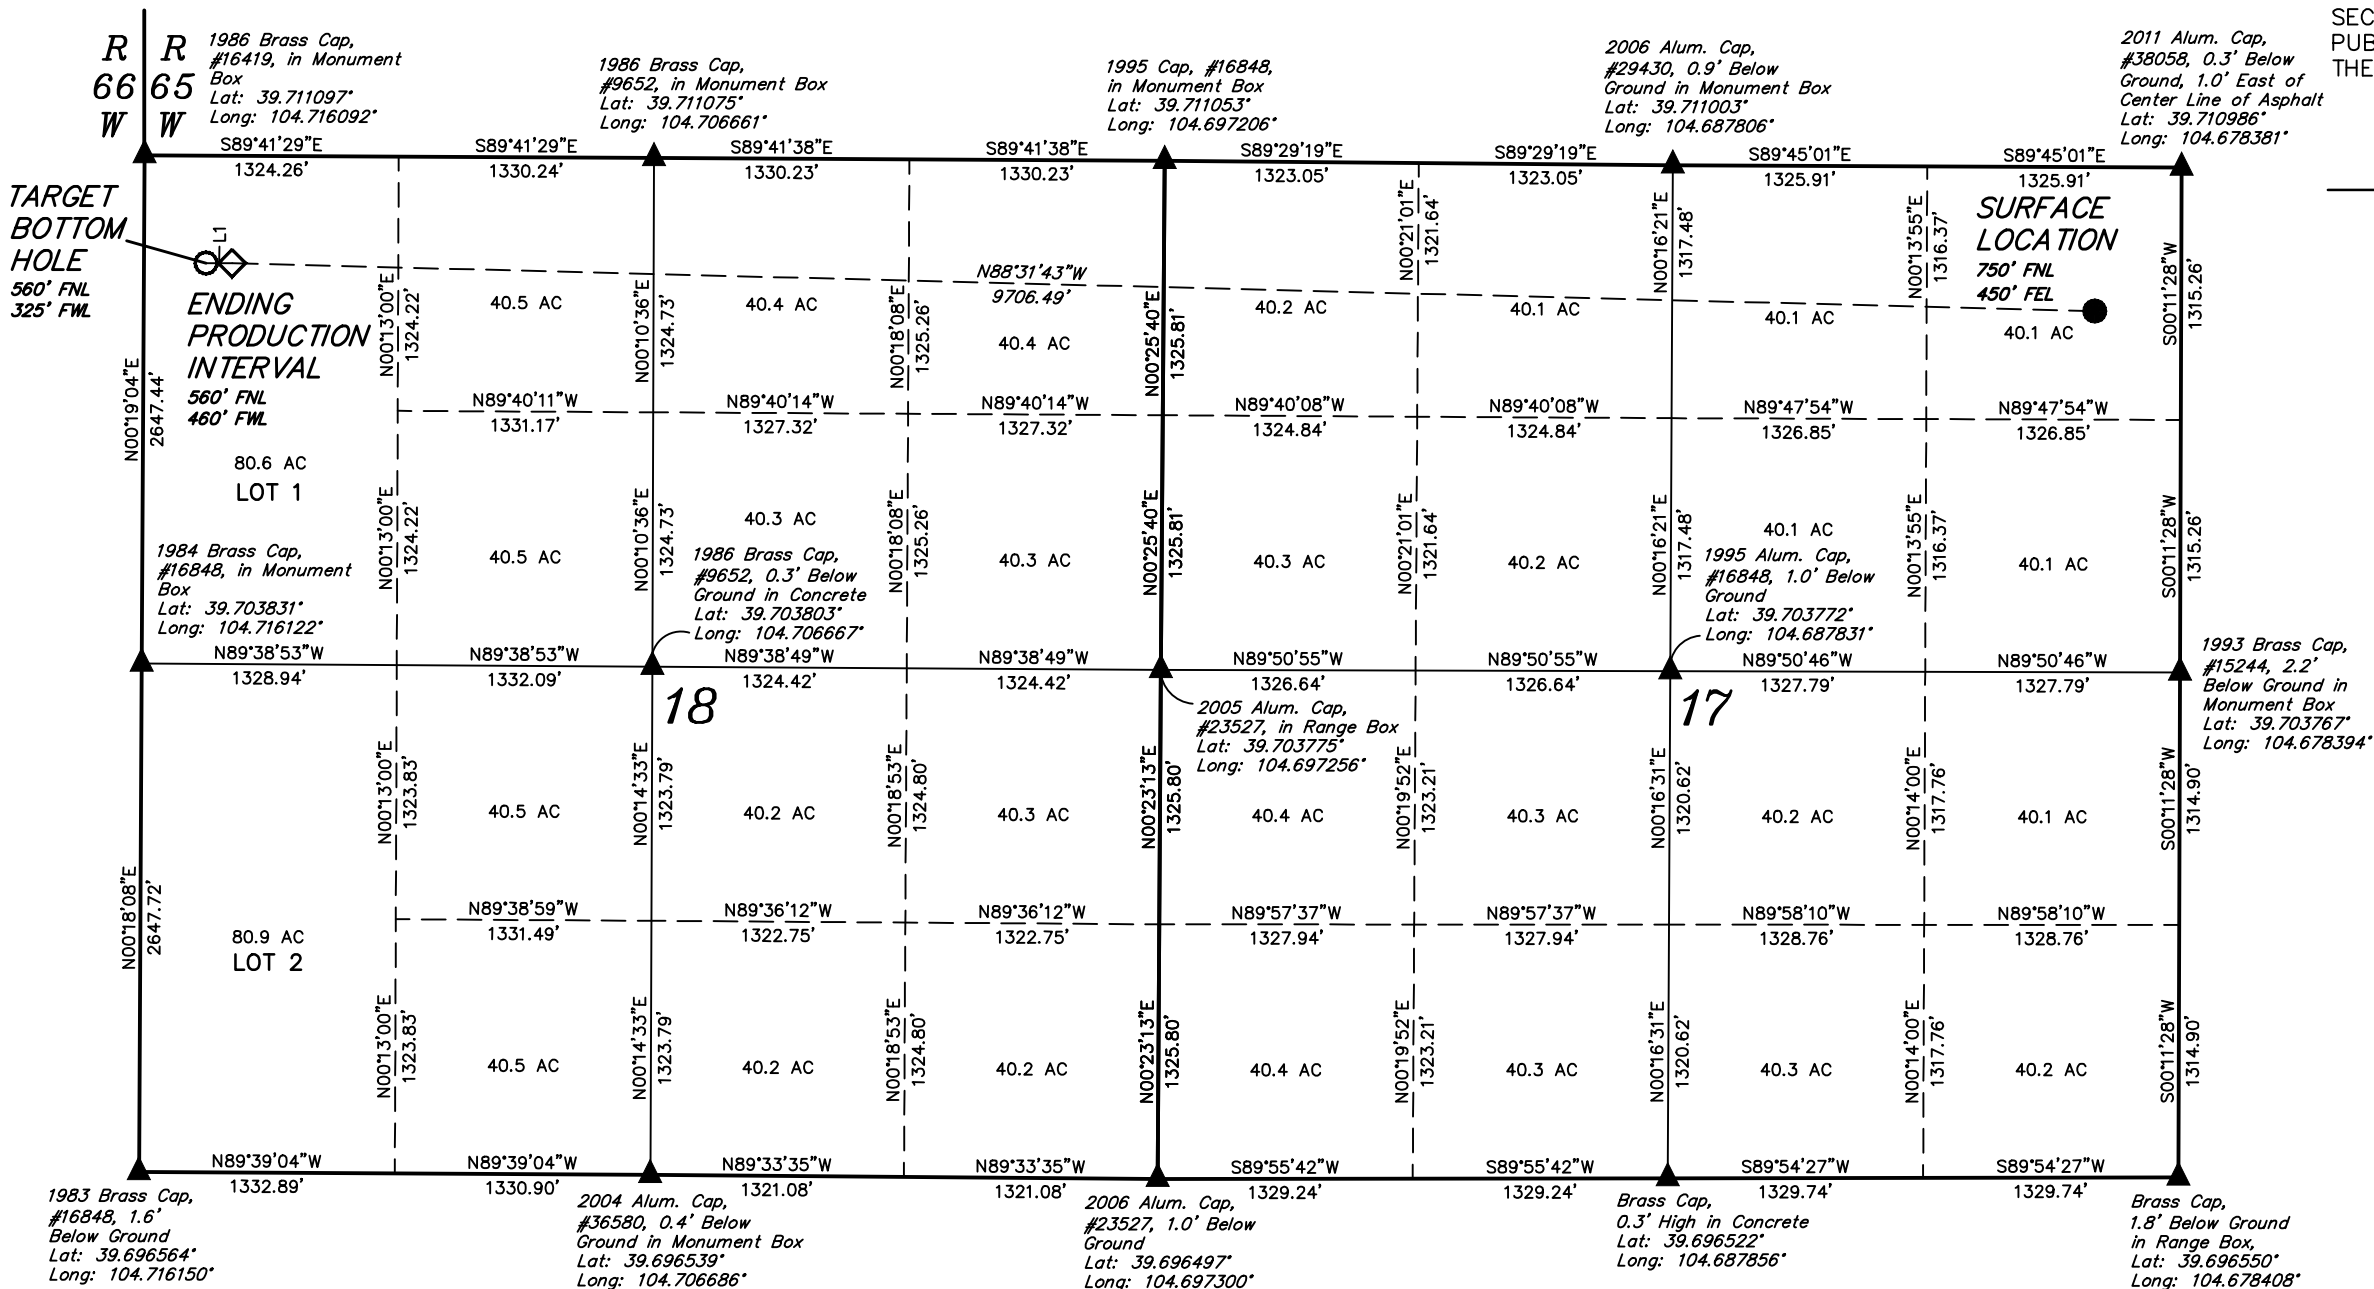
R 66 W

R 65 W

1986 Brass Cap, #16419, in Monument Box Lat: 39.711097° Long: 104.716092°

1986 Brass Cap, #9652, in Monument Box Lat: 39.711075° Long: 104.706661°

1995 Cap, #16848, in Monument Box Lat: 39.711053° Long: 104.697206°

2006 Alum. Cap, #29430, 0.9' Below Ground in Monument Box Lat: 39.711003° Long: 104.687806°

2011 Alum. Cap, #38058, 0.3' Below Ground, 1.0' East of Center Line of Asphalt Lat: 39.710986° Long: 104.678381°

SEC
PUB
THE

S89°41'29"E 1324.26'
S89°41'29"E 1330.24'
S89°41'38"E 1330.23'
S89°41'38"E 1330.23'
S89°29'19"E 1323.05'
S89°29'19"E 1323.05'
S89°45'01"E 1325.91'
S89°45'01"E 1325.91'

TARGET BOTTOM HOLE
560' FNL
325' FWL

L1

ENDING PRODUCTION INTERVAL
560' FNL
460' FWL

SURFACE LOCATION
750' FNL
450' FEL

N88°31'43"W
9706.49'

N00°19'04"E 2647.44'
N00°13'00"E 1324.22'
N00°10'36"E 1324.73'
N00°18'08"E 1325.26'
N00°25'40"E 1325.81'
N00°21'01"E 1321.64'
N00°16'21"E 1317.48'
N00°13'55"E 1316.37'
S00°11'28"W 1315.26'

40.5 AC
40.4 AC
40.4 AC
40.2 AC
40.1 AC
40.1 AC
40.1 AC

N89°40'11"W 1331.17'
N89°40'14"W 1327.32'
N89°40'14"W 1327.32'
N89°40'08"W 1324.84'
N89°40'08"W 1324.84'
N89°47'54"W 1326.85'
N89°47'54"W 1326.85'

80.6 AC
LOT 1

40.5 AC
40.3 AC
40.3 AC
40.3 AC
40.2 AC
40.1 AC
40.1 AC

1984 Brass Cap, #16848, in Monument Box Lat: 39.703831° Long: 104.716122°

1986 Brass Cap, #9652, 0.3' Below Ground in Concrete Lat: 39.703803° Long: 104.706667°

1995 Alum. Cap, #16848, 1.0' Below Ground Lat: 39.703772° Long: 104.687831°

1993 Brass Cap, #15244, 2.2' Below Ground in Monument Box Lat: 39.703767° Long: 104.678394°

N89°38'53"W 1328.94'
N89°38'53"W 1332.09'
N89°38'49"W 1324.42'
N89°38'49"W 1324.42'
N89°50'55"W 1326.64'
N89°50'55"W 1326.64'
N89°50'46"W 1327.79'
N89°50'46"W 1327.79'

18

17

2005 Alum. Cap, #23527, in Range Box Lat: 39.703775° Long: 104.697256°

N00°18'08"E 2647.72'
N00°13'00"E 1323.83'
N00°14'33"E 1323.79'
N00°18'53"E 1324.80'
N00°23'13"E 1325.80'
N00°19'52"E 1323.21'
N00°16'31"E 1320.62'
N00°14'00"E 1317.76'
S00°11'28"W 1314.90'

40.5 AC
40.2 AC
40.3 AC
40.4 AC
40.3 AC
40.2 AC
40.1 AC

N89°38'59"W 1331.49'
N89°36'12"W 1322.75'
N89°36'12"W 1322.75'
N89°57'37"W 1327.94'
N89°57'37"W 1327.94'
N89°58'10"W 1328.76'
N89°58'10"W 1328.76'

80.9 AC
LOT 2

40.5 AC
40.2 AC
40.2 AC
40.4 AC
40.3 AC
40.3 AC
40.2 AC

N89°39'04"W 1332.89'
N89°39'04"W 1330.90'
N89°33'35"W 1321.08'
N89°33'35"W 1321.08'
S89°55'42"W 1329.24'
S89°55'42"W 1329.24'
S89°54'27"W 1329.74'
S89°54'27"W 1329.74'

1983 Brass Cap, #16848, 1.6' Below Ground Lat: 39.696564° Long: 104.716150°

2004 Alum. Cap, #36580, 0.4' Below Ground in Monument Box Lat: 39.696539° Long: 104.706686°

2006 Alum. Cap, #23527, 1.0' Below Ground Lat: 39.696497° Long: 104.697300°

Brass Cap, 0.3' High in Concrete Lat: 39.696522° Long: 104.687856°

Brass Cap, 1.8' Below Ground in Range Box, Lat: 39.696550° Long: 104.678408°